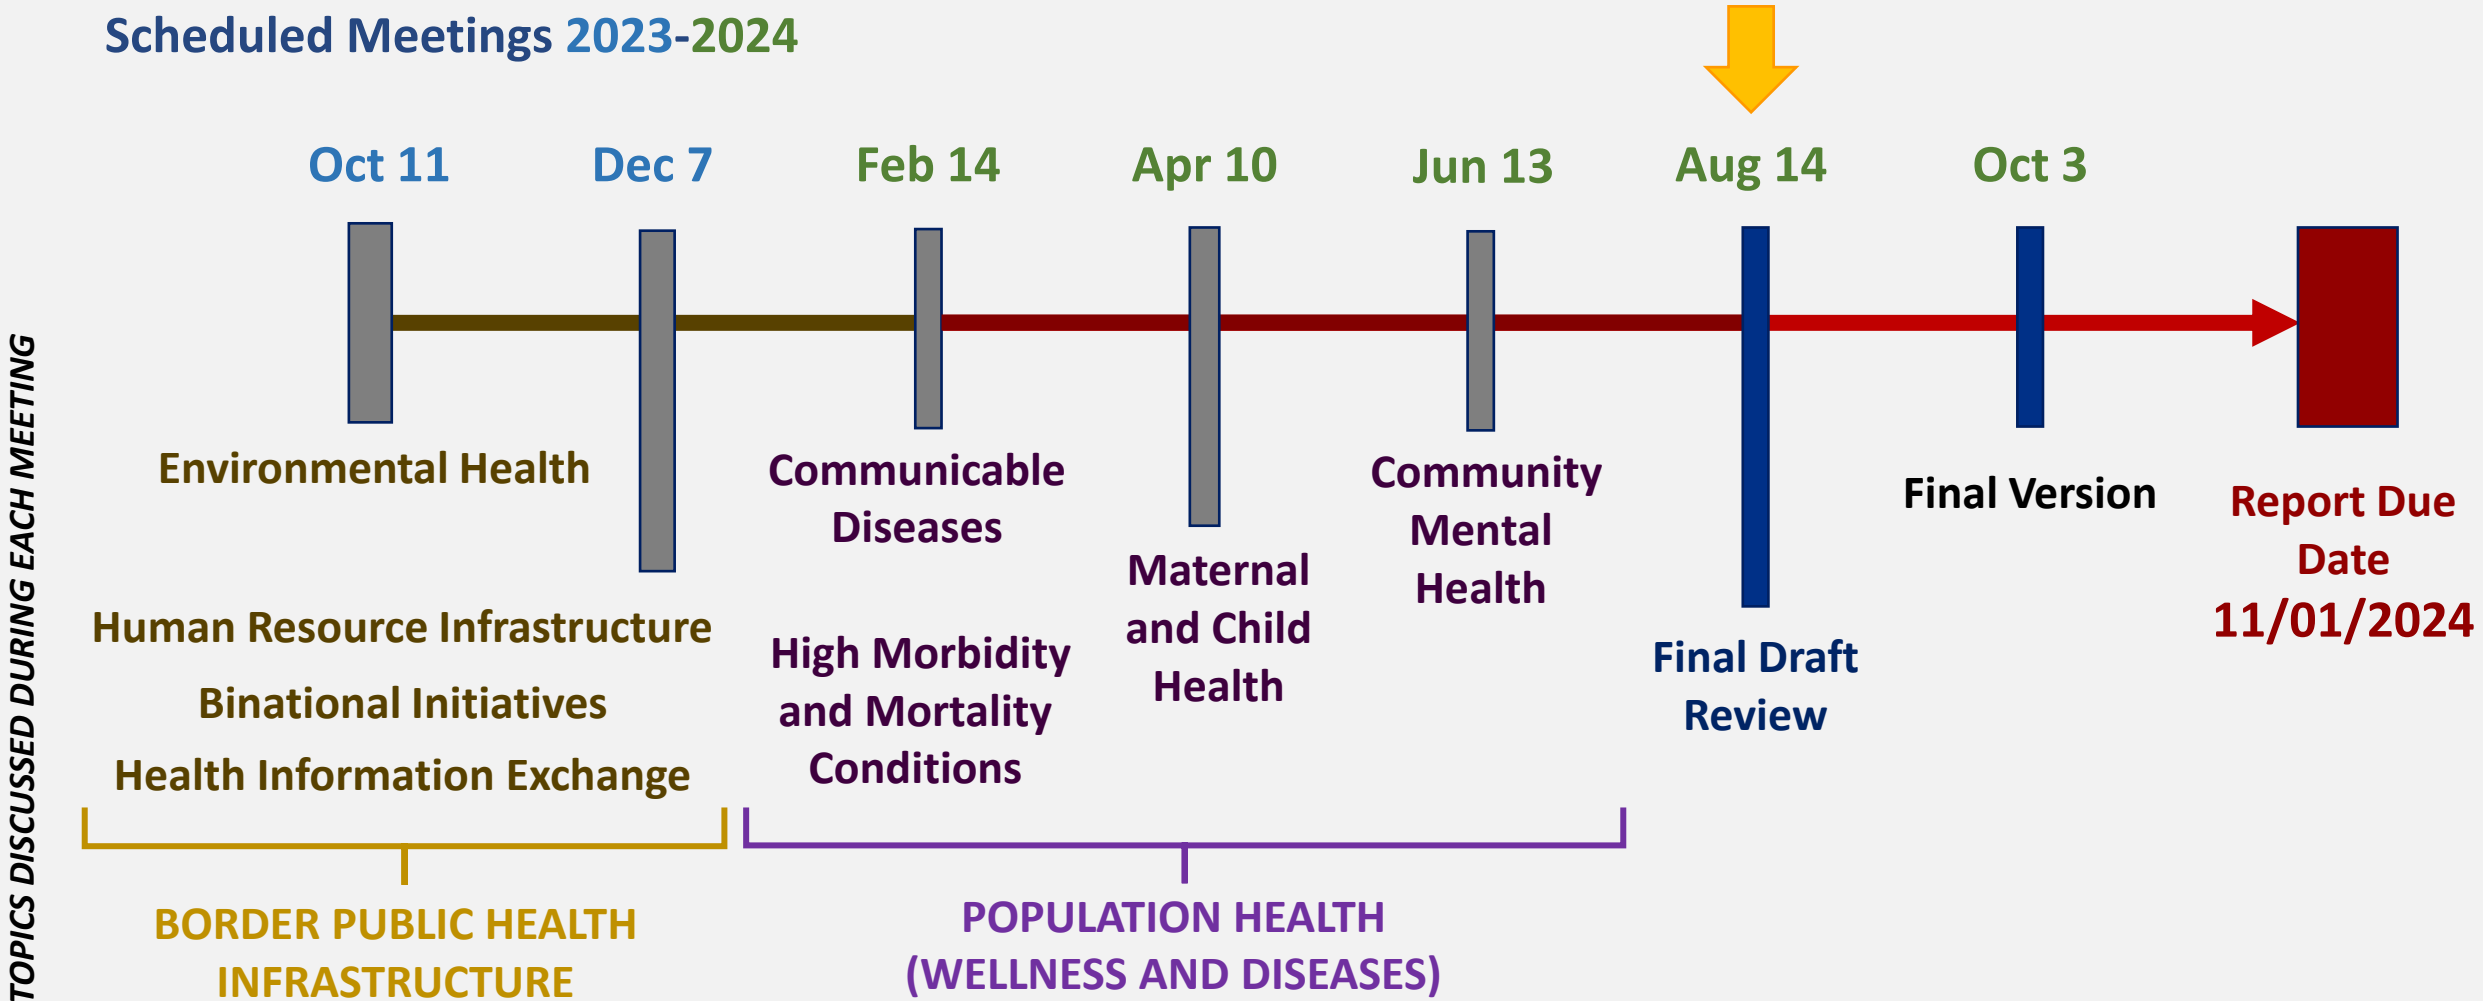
Scheduled Meetings 2023-2024

TOPICS DISCUSSED DURING EACH MEETING

Oct 11

Dec 7

Feb 14

Apr 10

Jun 13

Aug 14

Oct 3

Environmental Health

Human Resource Infrastructure

Binational Initiatives

Health Information Exchange

Communicable Diseases

High Morbidity and Mortality Conditions

Maternal and Child Health

Community Mental Health

Final Draft Review

Final Version

Report Due Date 11/01/2024

BORDER PUBLIC HEALTH INFRASTRUCTURE

POPULATION HEALTH (WELLNESS AND DISEASES)